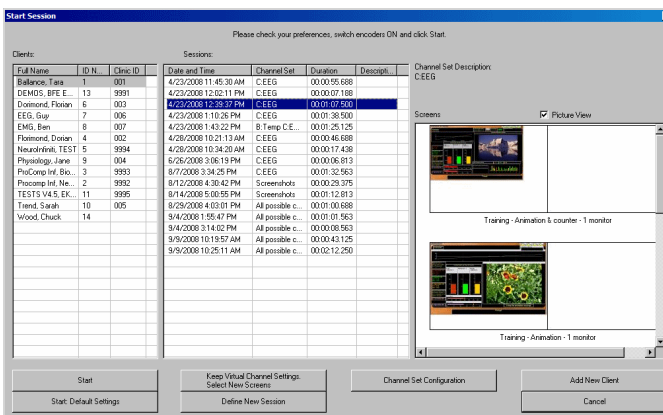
Start Session

Please check your preferences, switch encoders ON and click Start.

Clients:

| Full Name | ID N... | Clinic ID |
|---|---|---|
| Ballance, Tara | 1 | 001 |
| DEMOS, BFE E... | 13 | 9991 |
| Dorimond, Florian | 6 | 003 |
| EEG, Guy | 7 | 006 |
| EMG, Ben | 8 | 007 |
| Florimond, Dorian | 4 | 002 |
| NeuroInfiniti, TEST | 5 | 9994 |
| Physiology, Jane | 9 | 004 |
| ProComp Inf, Bio... | 3 | 9993 |
| Procomp Inf, Ne... | 2 | 9992 |
| TESTS V4.5, EK... | 11 | 9995 |
| Trend, Sarah | 10 | 005 |
| Wood, Chuck | 14 | |

Sessions:

| Date and Time | Channel Set | Duration | Descripti... |
|---|---|---|---|
| 4/23/2008 11:45:30 AM | C:EEG | 00:00:55.688 | |
| 4/23/2008 12:02:11 PM | C:EEG | 00:00:07.188 | |
| 4/23/2008 12:39:37 PM | C:EEG | 00:01:07.500 | |
| 4/23/2008 1:10:26 PM | C:EEG | 00:01:38.500 | |
| 4/23/2008 1:43:22 PM | B:Temp C.E... | 00:01:25.125 | |
| 4/28/2008 10:21:13 AM | C:EEG | 00:00:46.688 | |
| 4/28/2008 10:34:20 AM | C:EEG | 00:00:17.438 | |
| 6/26/2008 3:06:19 PM | C:EEG | 00:00:06.813 | |
| 8/7/2008 3:34:25 PM | C:EEG | 00:01:32.563 | |
| 8/12/2008 4:30:42 PM | Screenshots | 00:00:29.375 | |
| 8/14/2008 5:00:55 PM | Screenshots | 00:01:12.813 | |
| 8/29/2008 4:03:01 PM | All possible c... | 00:01:00.688 | |
| 9/4/2008 1:55:47 PM | All possible c... | 00:01:01.563 | |
| 9/4/2008 3:14:02 PM | All possible c... | 00:00:08.563 | |
| 9/9/2008 10:19:57 AM | All possible c... | 00:00:43.125 | |
| 9/9/2008 10:25:11 AM | All possible c... | 00:02:12.250 | |

Channel Set Description:
C:EEG

Screens

Picture View

Training - Animation & counter - 1 monitor

Training - Animation - 1 monitor

Start

Start: Default Settings

Keep Virtual Channel Settings. Select New Screens

Define New Session

Channel Set Configuration

Add New Client

Cancel